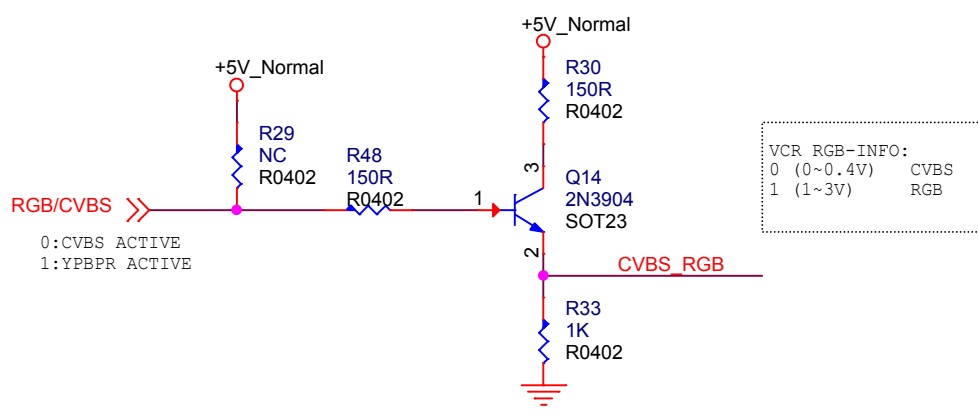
+5V_Normal

+5V_Normal

R30
150R
R0402

VCR RGB-INFO:
0 (0~0.4V) CVBS
1 (1~3V) RGB

R29
NC
R0402

R48
150R
R0402

RGB/CVBS

0:CVBS ACTIVE
1:YPBPR ACTIVE

1

3

Q14
2N3904
SOT23

2

CVBS_RGB

R33
1K
R0402